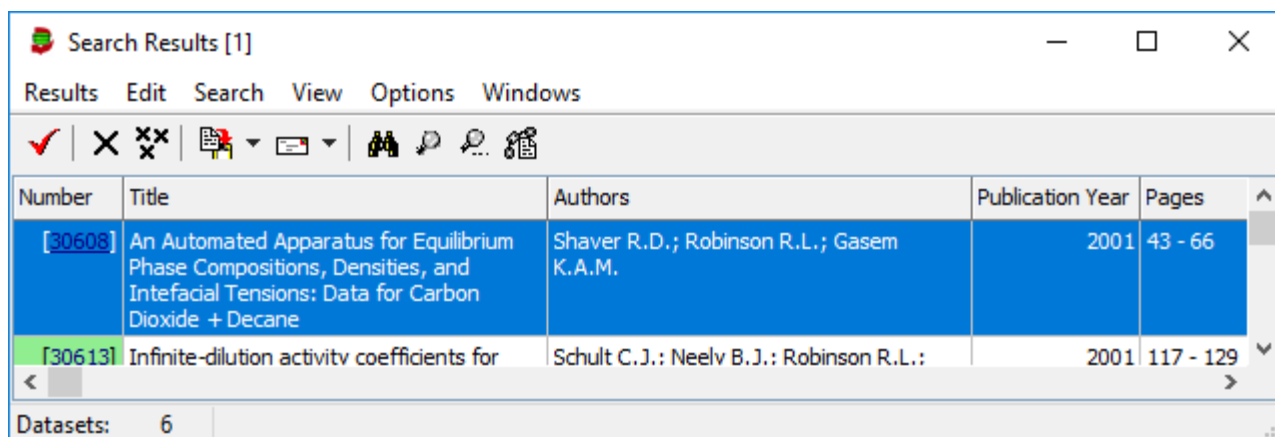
Search Results [1]

Results Edit Search View Options Windows

| Number | Title | Authors | Publication Year | Pages |
|---|---|---|---|---|
| [30608] | An Automated Apparatus for Equilibrium Phase Compositions, Densities, and Intefacial Tensions: Data for Carbon Dioxide + Decane | Shaver R.D.; Robinson R.L.; Gasem K.A.M. | 2001 | 43 - 66 |
| [30613] | Infinite-dilution activity coefficients for | Schult C.J.; Neely B.J.; Robinson R.L.; | 2001 | 117 - 129 |

Datasets: 6